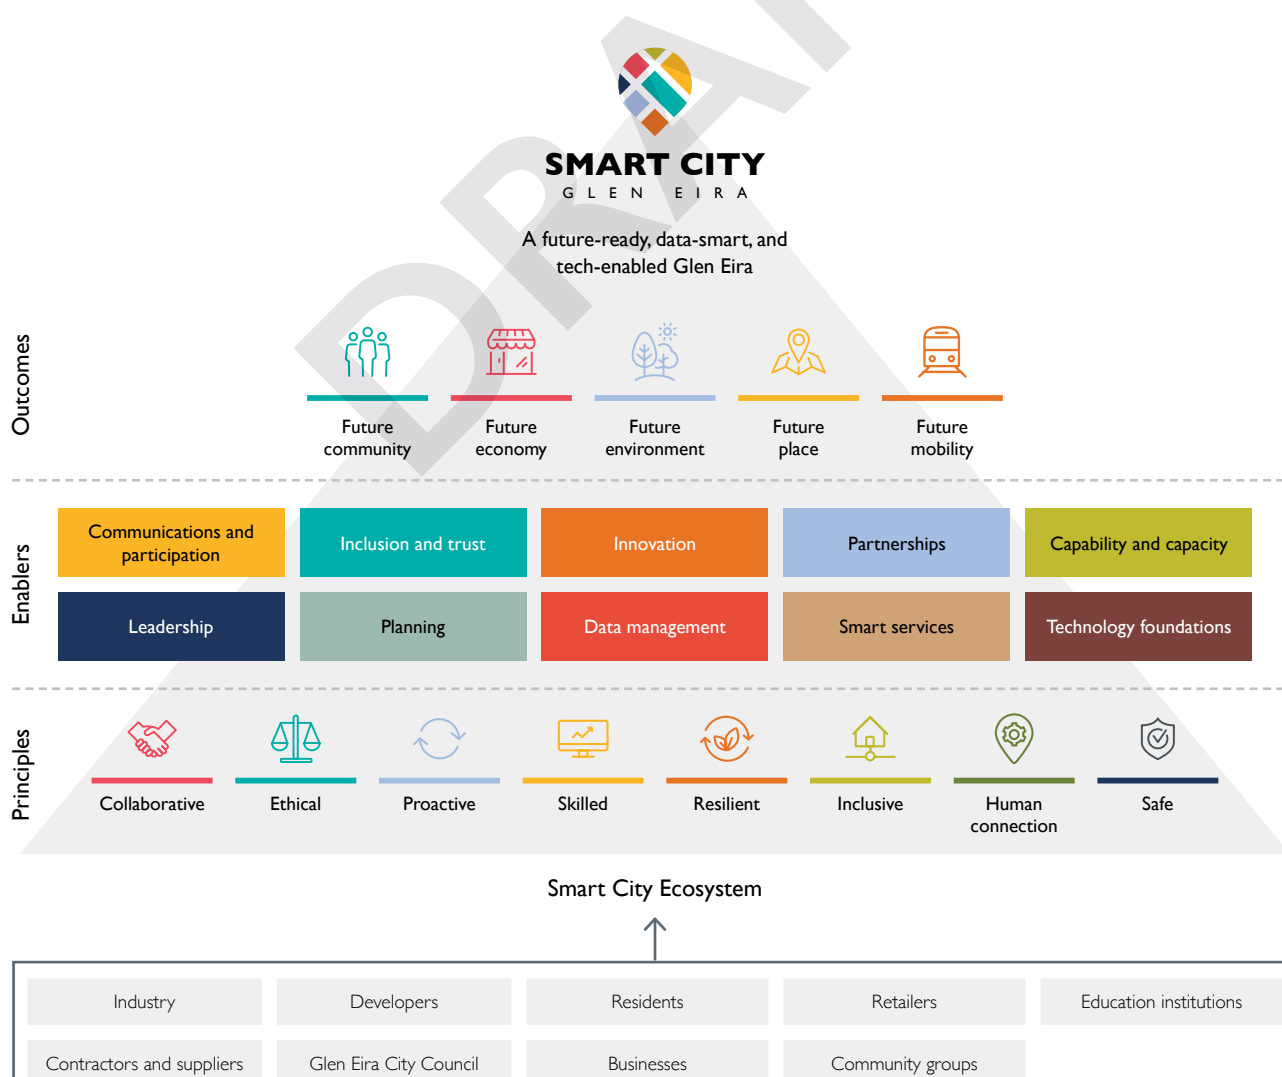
DRAFT

SMART CITY
GLEN EIRA

A future-ready, data-smart, and tech-enabled Glen Eira

Outcomes

Future community
Future economy
Future environment
Future place
Future mobility

Enablers

| Communications and participation | Inclusion and trust | Innovation | Partnerships | Capability and capacity |
|---|---|---|---|---|
| Leadership | Planning | Data management | Smart services | Technology foundations |

Principles

Collaborative
Ethical
Proactive
Skilled
Resilient
Inclusive
Human connection
Safe

Smart City Ecosystem

| Industry | Developers | Residents | Retailers | Education institutions |
|---|---|---|---|---|
| Contractors and suppliers | Glen Eira City Council | Businesses | Community groups | |